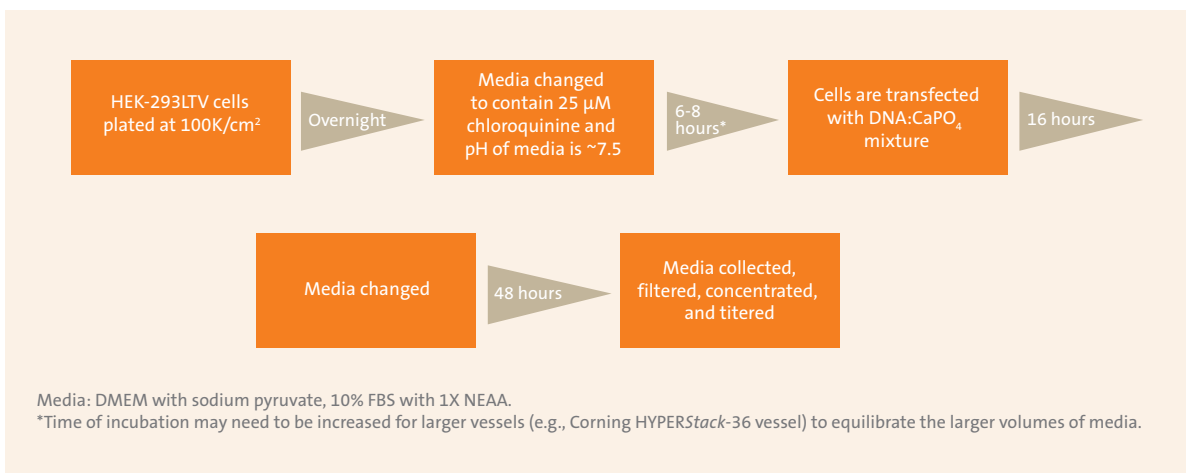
HEK-293LTV cells plated at 100K/cm$^2$

Overnight

Media changed to contain 25 µM chloroquinine and pH of media is ~7.5

6-8 hours*

Cells are transfected with DNA:CaPO$_4$ mixture

16 hours

Media changed

48 hours

Media collected, filtered, concentrated, and titered

Media: DMEM with sodium pyruvate, 10% FBS with 1X NEAA.
*Time of incubation may need to be increased for larger vessels (e.g., Corning HYPERStack-36 vessel) to equilibrate the larger volumes of media.